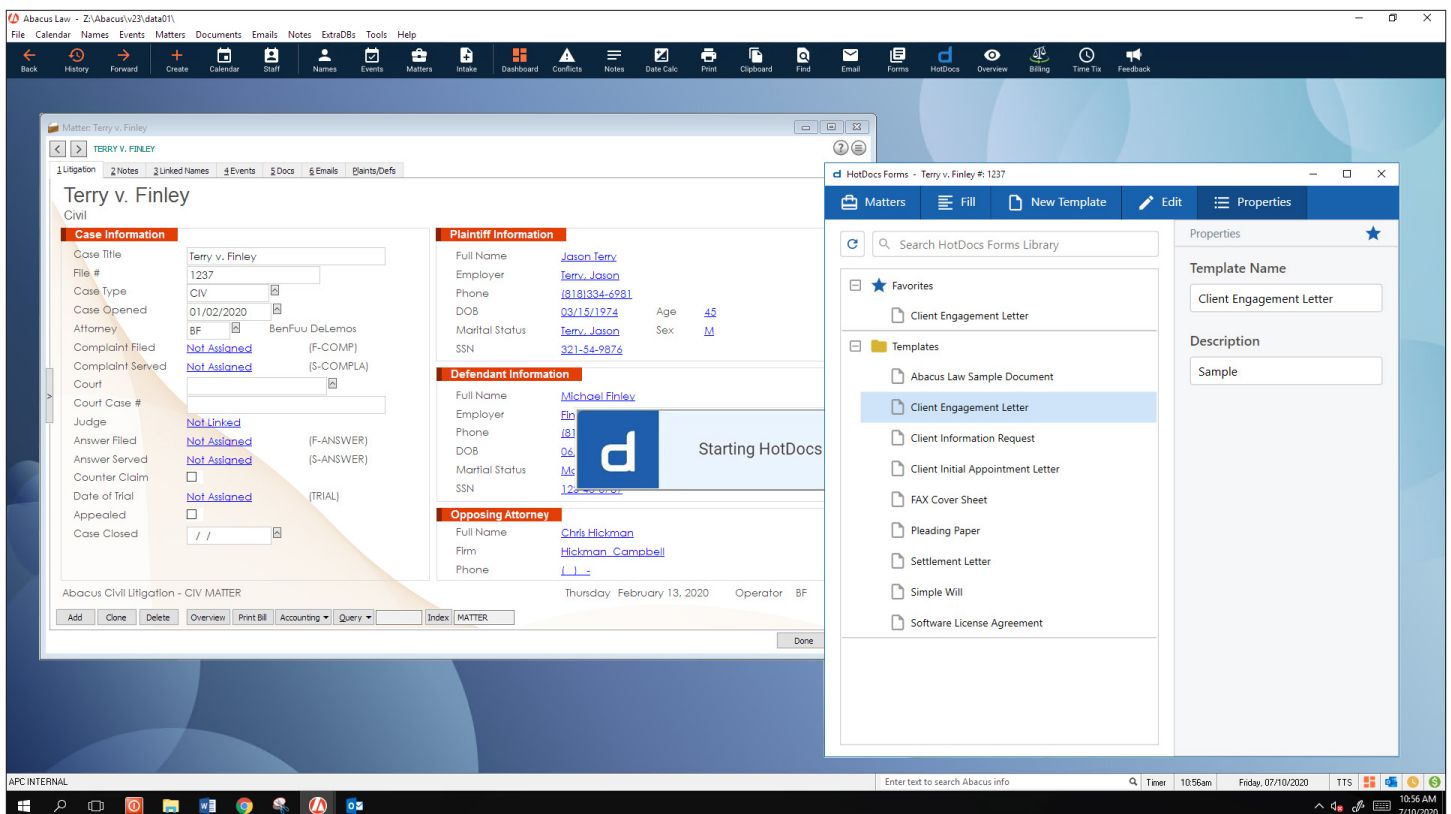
Abacus Law - Z:\Abacus\v23\data01\

File Calendar Names Events Matters Documents Emails Notes ExtraDBs Tools Help

Back History Forward Create Calendar Staff Names Events Matters Intake Dashboard Conflicts Notes Date Calc Print Clipboard Find Email Forms HotDocs Overview Billing Time Tix Feedback

Matter: Terry v. Finley

TERRY V. FINLEY

1 Litigation 2 Notes 3 Linked Names 4 Events 5 Docs 6 Emails Plaints/Defs

Terry v. Finley
Civil

Case Information

| | | |
|---|---|---|
| Case Title | Terry v. Finley | |
| File # | 1237 | |
| Case Type | CIV | |
| Case Opened | 01/02/2020 | |
| Attorney | BF | BenFuu DeLemos |
| Complaint Filed | Not Assigned | (F-COMP) |
| Complaint Served | Not Assigned | (S-COMPLA) |
| Court | | |
| Court Case # | | |
| Judge | Not Linked | |
| Answer Filed | Not Assigned | (F-ANSWER) |
| Answer Served | Not Assigned | (S-ANSWER) |
| Counter Claim | | |
| Date of Trial | Not Assigned | (TRIAL) |
| Appealed | | |
| Case Closed | / / | |

Plaintiff Information

Full Name Jason Terry
Employer Terry, Jason
Phone (818)334-6981
DOB 03/15/1974 Age 45
Marital Status Terry, Jason Sex M
SSN 321-54-9876

Defendant Information

Full Name Michael Finley
Employer Fin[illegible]
Phone (81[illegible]
DOB 06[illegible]
Marital Status Mc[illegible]
SSN 123-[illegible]

Opposing Attorney

Full Name Chris Hickman
Firm Hickman Campbell
Phone ( ) -

Starting HotDocs

Abacus Civil Litigation - CIV MATTER Thursday February 13, 2020 Operator BF

Add Clone Delete Overview Print Bill Accounting Query Index MATTER

Done

HotDocs Forms - Terry v. Finley #: 1237

Matters Fill New Template Edit Properties

Search HotDocs Forms Library

Favorites
Client Engagement Letter

Templates
Abacus Law Sample Document
Client Engagement Letter
Client Information Request
Client Initial Appointment Letter
FAX Cover Sheet
Pleading Paper
Settlement Letter
Simple Will
Software License Agreement

Properties

Template Name
Client Engagement Letter

Description
Sample

APC INTERNAL

Enter text to search Abacus info Timer 10:56am Friday, 07/10/2020 TTS

10:56 AM
7/10/2020